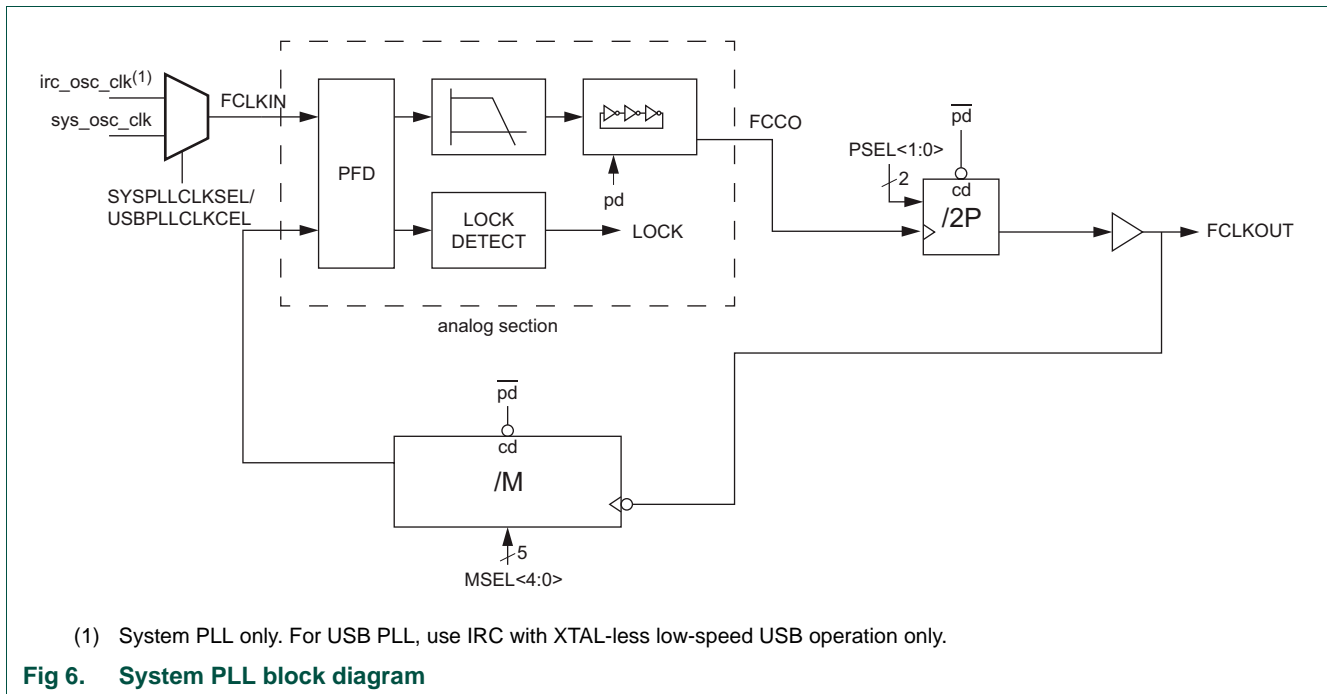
irc_osc_clk$^{(1)}$
sys_osc_clk
SYSPLLCLKSEL/
USBPLLCLKCEL
FCLKIN
PFD
LOCK DETECT
LOCK
pd
FCCO
analog section
PSEL<1:0>
2
$\overline{pd}$
cd
/2P
FCLKOUT
$\overline{pd}$
cd
/M
5
MSEL<4:0>

(1) System PLL only. For USB PLL, use IRC with XTAL-less low-speed USB operation only.

Fig 6. System PLL block diagram